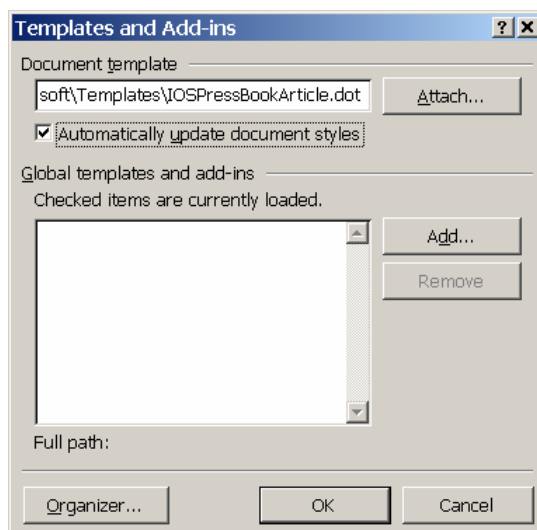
Templates and Add-ins

? X

Document template

soft\Templates\IOSPressBookArticle.dot

Attach...

☑ Automatically update document styles

Global templates and add-ins

Checked items are currently loaded.

Add...

Remove

Full path:

Organizer...

OK

Cancel